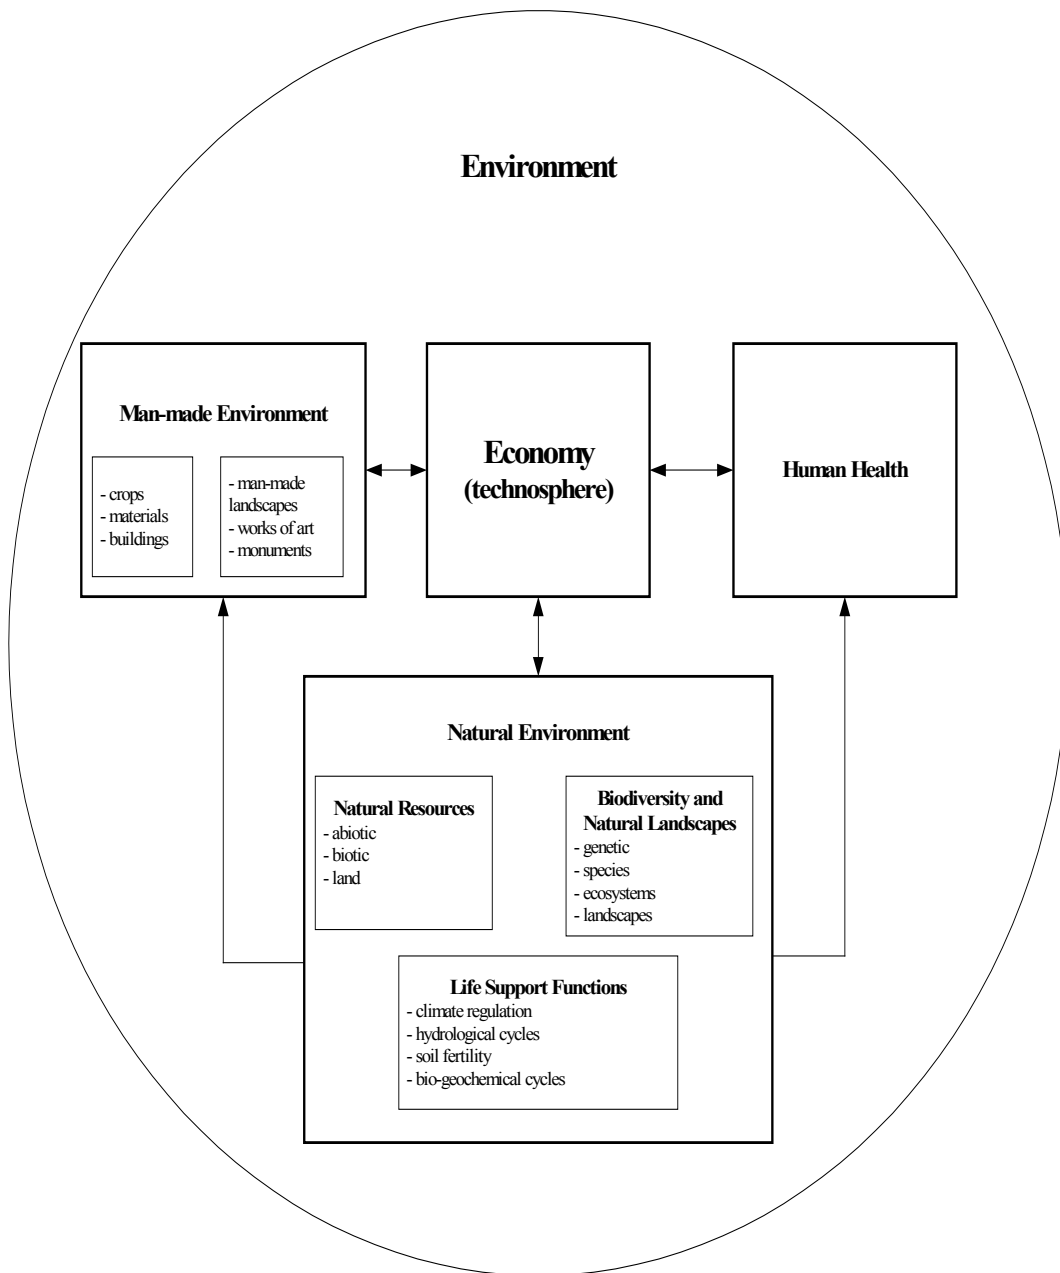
Environment

Man-made Environment

- crops
- materials
- buildings

- man-made landscapes
- works of art
- monuments

Economy
(technosphere)

Human Health

Natural Environment

Natural Resources
- abiotic
- biotic
- land

Biodiversity and Natural Landscapes
- genetic
- species
- ecosystems
- landscapes

Life Support Functions
- climate regulation
- hydrological cycles
- soil fertility
- bio-geochemical cycles